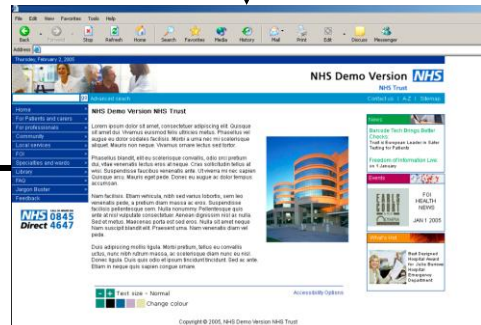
File Edit View Favorites Tools Help

Back Forward Stop Refresh Home Search Favorites Media History Mail Print Edit Discuss Messenger

Address

Thursday, February 3, 2005

NHS Demo Version NHS Trust

Advanced search

Contact us | A-Z | Sitemap

Home
For Patients and carers
For professionals
Community
Local services
FOI
Specialties and wards
Library
FAQ
Jargon Buster
Feedback

NHS Direct 0845 4647

Welcome to NHS Demo Version NHS Trust

Lorem ipsum dolor sit amet, consectetuer adipiscing elit. Quisque sit amet dui. Vivamus euismod felis ultricies metus. Phasellus vel augue eu dolor sodales facilisis. Morbi a uma nec mi scelerisque aliquet. Mauris non neque. Vivamus ornare lectus sed tortor.

Phasellus blandit, elit eu scelerisque convallis, odio orci pretium dui, vitae venenatis lectus eros at neque. Cras sollicitudin tellus at wisi. Suspendisse faucibus venenatis ante. Ut viverra mi nec sapien. Quisque arcu. Mauris eget pede. Donec eu augue ac dolor tempus accumsan.

Nam facilisis. Etiam vehicula, nibh sed varius lobortis, sem leo venenatis pede, a pretium diam massa ac eros. Suspendisse facilisis pellentesque sem. Nulla nonummy. Pellentesque quis ante at nisl vulputate consectetuer. Aenean dignissim nisl mi nulla. Sed et metus. Maecenas porta est sed eros. Nulla sit amet neque. Nam suscipit blandit elit. Praesent urna. Nam venenatis diam vel pede.

Duis adipiscing mollis ligula. Morbi pretium, tellus eu convallis ultrices, nunc nibh rutrum massa, ac scelerisque diam nunc eu nisl. Donec ligula. Duis quis odio et ipsum tincidunt tincidunt. Sed ac ante. Etiam in neque quis sapien congue ornare.

Text size - Normal
Change colour

Accessibility Options

News

Barcode Tech Brings Better Choices
Trust is European Leader in Safer Tattoos for Patients

Freedom of Information Live
on 1 January

Events

FOI HEALTH NEWS
JAN 2005

What's new

Well Designed Hospital Award for John Browne Hospital Emergency Department

Copyright © 2005, NHS Demo Version NHS Trust